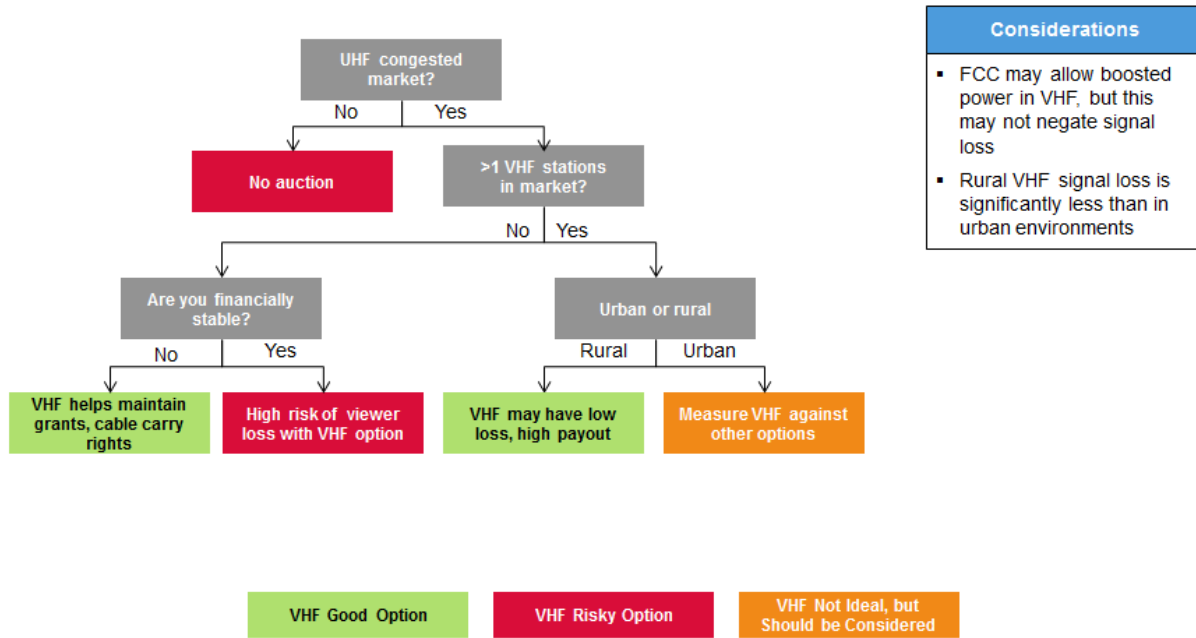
UHF congested market?

No

Yes

No auction

>1 VHF stations in market?

No

Yes

Are you financially stable?

No

Yes

Urban or rural

Rural

Urban

VHF helps maintain grants, cable carry rights

High risk of viewer loss with VHF option

VHF may have low loss, high payout

Measure VHF against other options

Considerations

▪ FCC may allow boosted power in VHF, but this may not negate signal loss

▪ Rural VHF signal loss is significantly less than in urban environments

VHF Good Option

VHF Risky Option

VHF Not Ideal, but Should be Considered